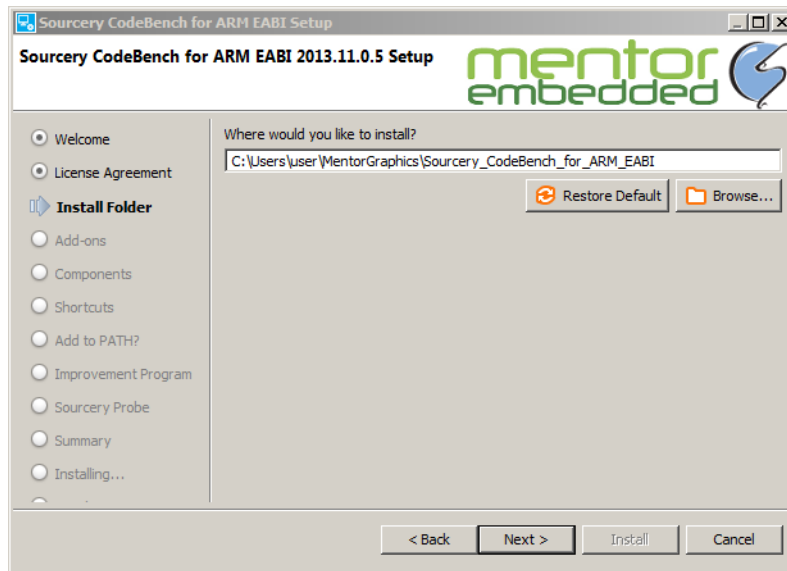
Sourcery CodeBench for ARM EABI Setup

Sourcery CodeBench for ARM EABI 2013.11.0.5 Setup

mentor embedded

Welcome

License Agreement

Install Folder

Add-ons

Components

Shortcuts

Add to PATH?

Improvement Program

Sourcery Probe

Summary

Installing...

Where would you like to install?

C:\Users\user\MentorGraphics\Sourcery_CodeBench_for_ARM_EABI

Restore Default

Browse...

< Back

Next >

Install

Cancel